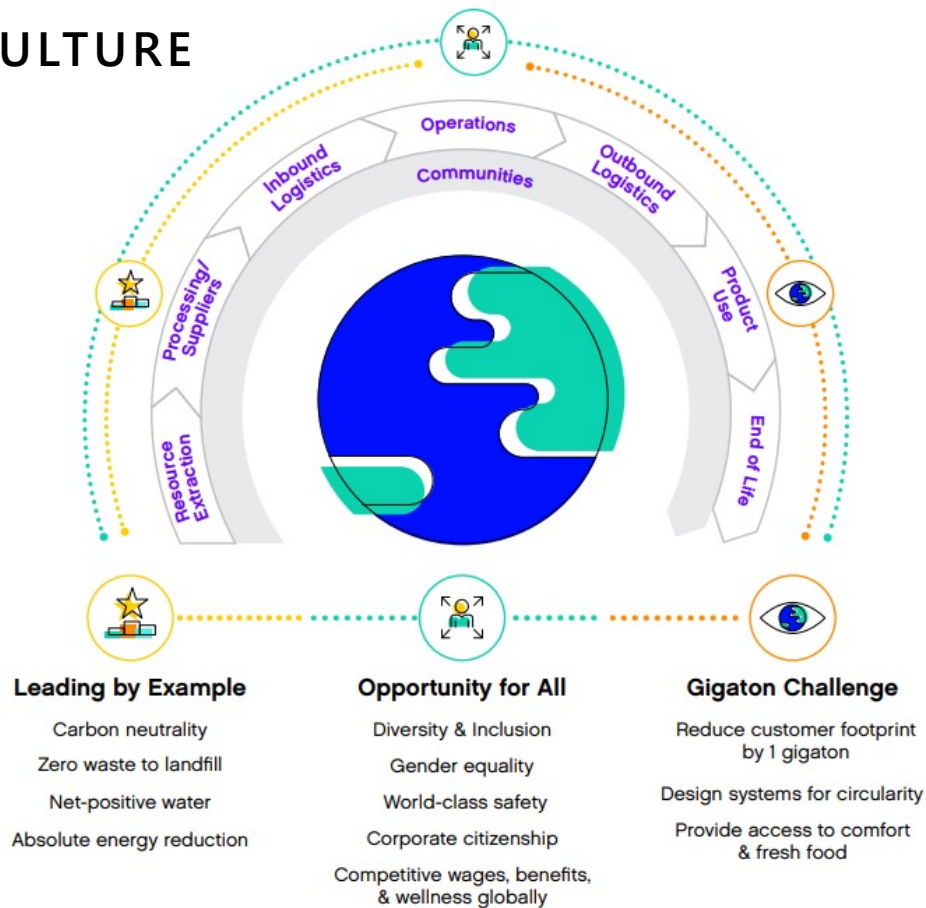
ULTURE

Operations

Inbound Logistics

Communities

Outbound Logistics

Processing/ Suppliers

Product Use

Resource Extraction

End of Life

Leading by Example

Carbon neutrality

Zero waste to landfill

Net-positive water

Absolute energy reduction

Opportunity for All

Diversity & Inclusion

Gender equality

World-class safety

Corporate citizenship

Competitive wages, benefits, & wellness globally

Gigaton Challenge

Reduce customer footprint by 1 gigaton

Design systems for circularity

Provide access to comfort & fresh food